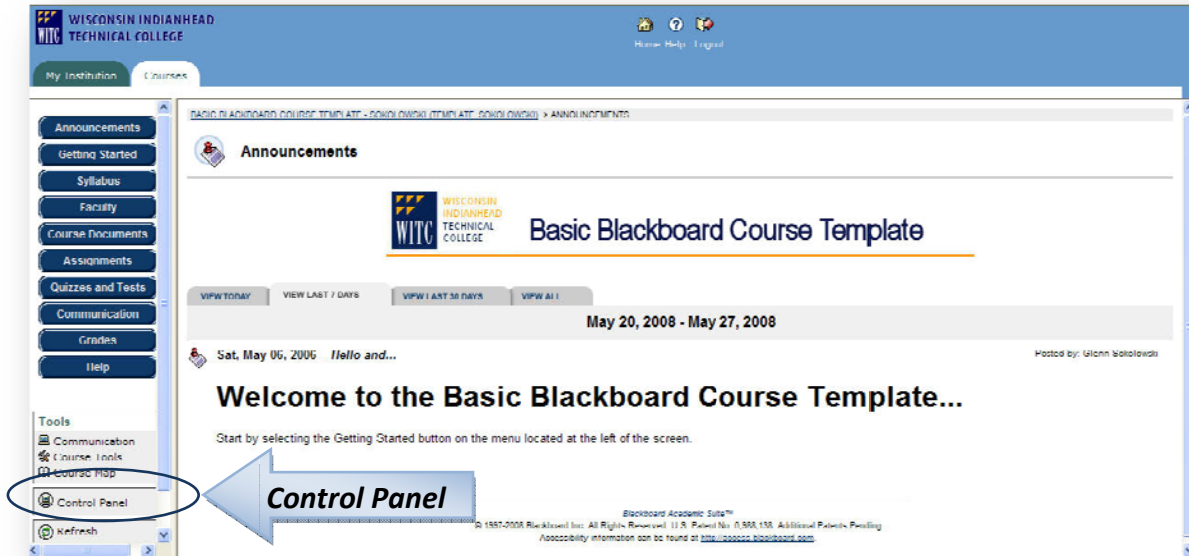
WISCONSIN INDIANHEAD TECHNICAL COLLEGE

Home Help Logout

My Institution Courses

Announcements
Getting Started
Syllabus
Faculty
Course Documents
Assignments
Quizzes and Tests
Communication
Grades
Help

Tools
Communication
Course Tools
Course Map
Control Panel
Refresh

BASIC BLACKBOARD COURSE TEMPLATE - SOKOLOWSKI (TEMPLATE_SOKOLOWSKI) > ANNOUNCEMENTS

Announcements

WISCONSIN INDIANHEAD TECHNICAL COLLEGE
Basic Blackboard Course Template

VIEW TODAY | VIEW LAST 7 DAYS | VIEW LAST 30 DAYS | VIEW ALL

May 20, 2008 - May 27, 2008

Sat, May 06, 2006 Hello and...

Posted by: Glenn Sokolowski

Welcome to the Basic Blackboard Course Template...

Start by selecting the Getting Started button on the menu located at the left of the screen.

Control Panel

Blackboard Academic Suite™
© 1997-2008 Blackboard Inc. All Rights Reserved. U.S. Patent No. 6,988,138. Additional Patents Pending
Accessibility information can be found at http://access.blackboard.com.